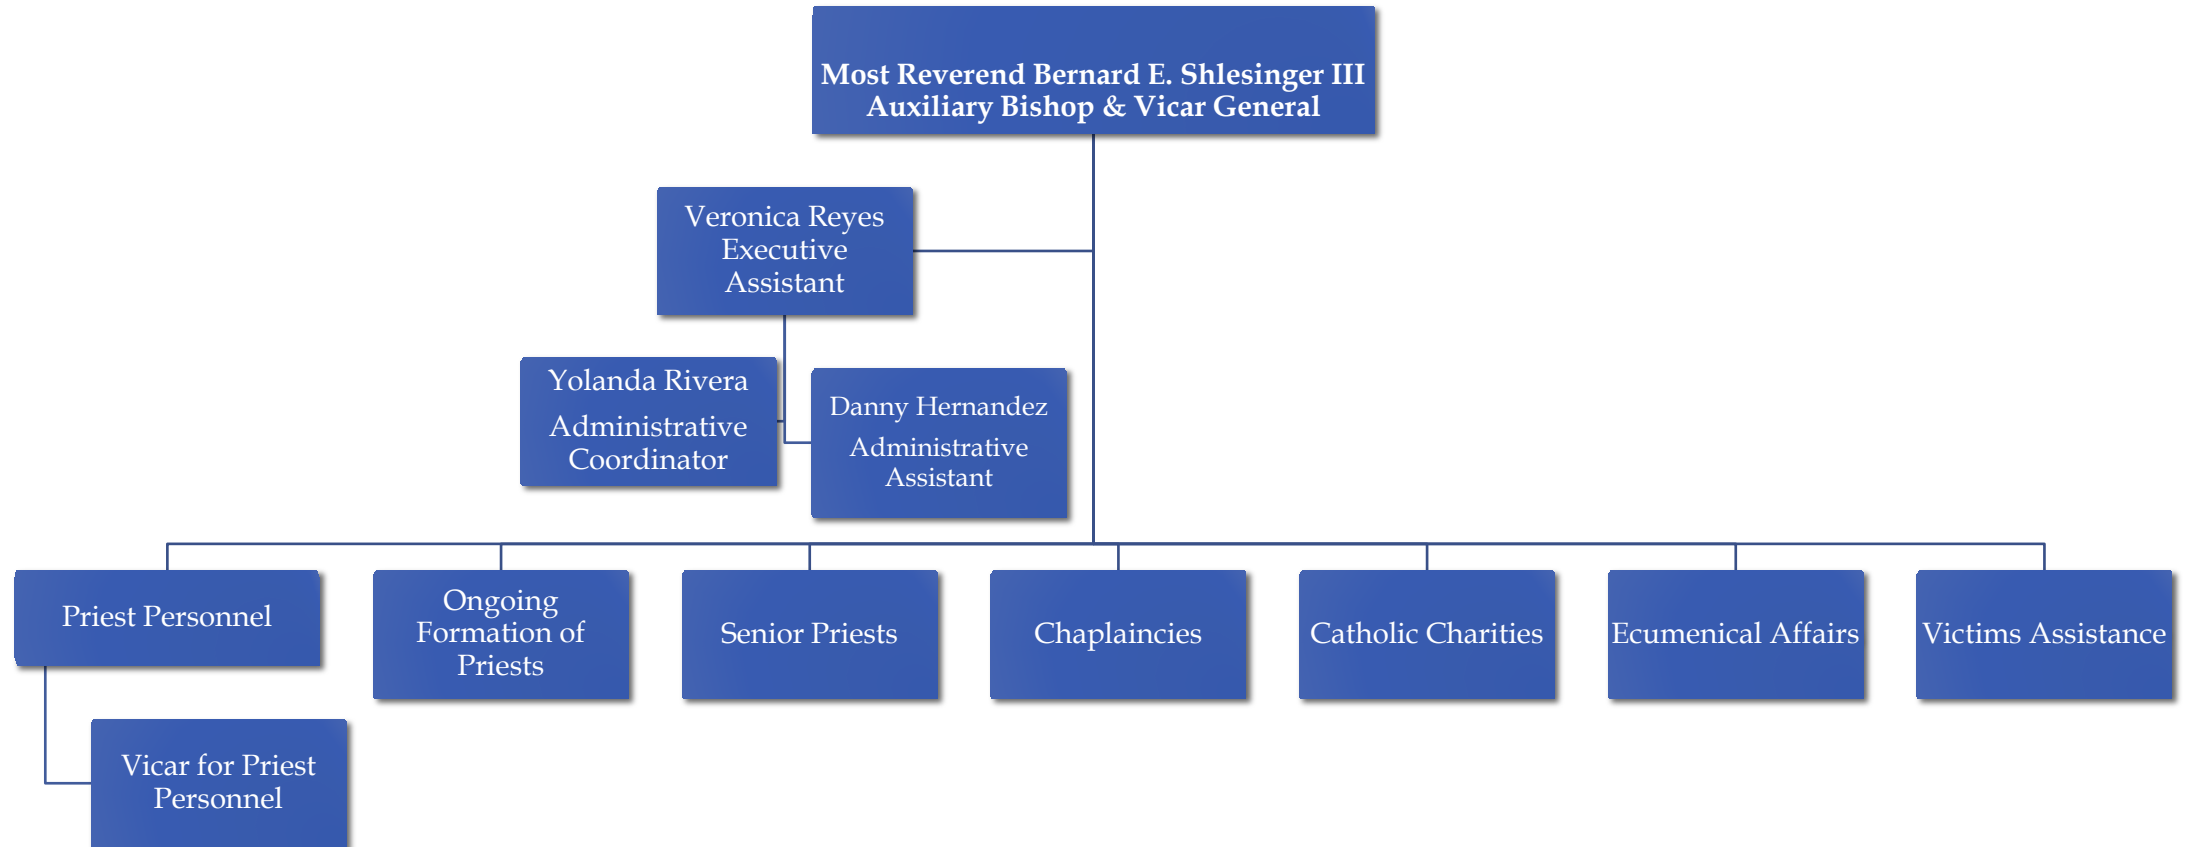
Most Reverend Bernard E. Shlesinger III
Auxiliary Bishop & Vicar General

Veronica Reyes
Executive
Assistant

Yolanda Rivera
Administrative
Coordinator

Danny Hernandez
Administrative
Assistant

Priest Personnel

Ongoing
Formation of
Priests

Senior Priests

Chaplaincies

Catholic Charities

Ecumenical Affairs

Victims Assistance

Vicar for Priest
Personnel